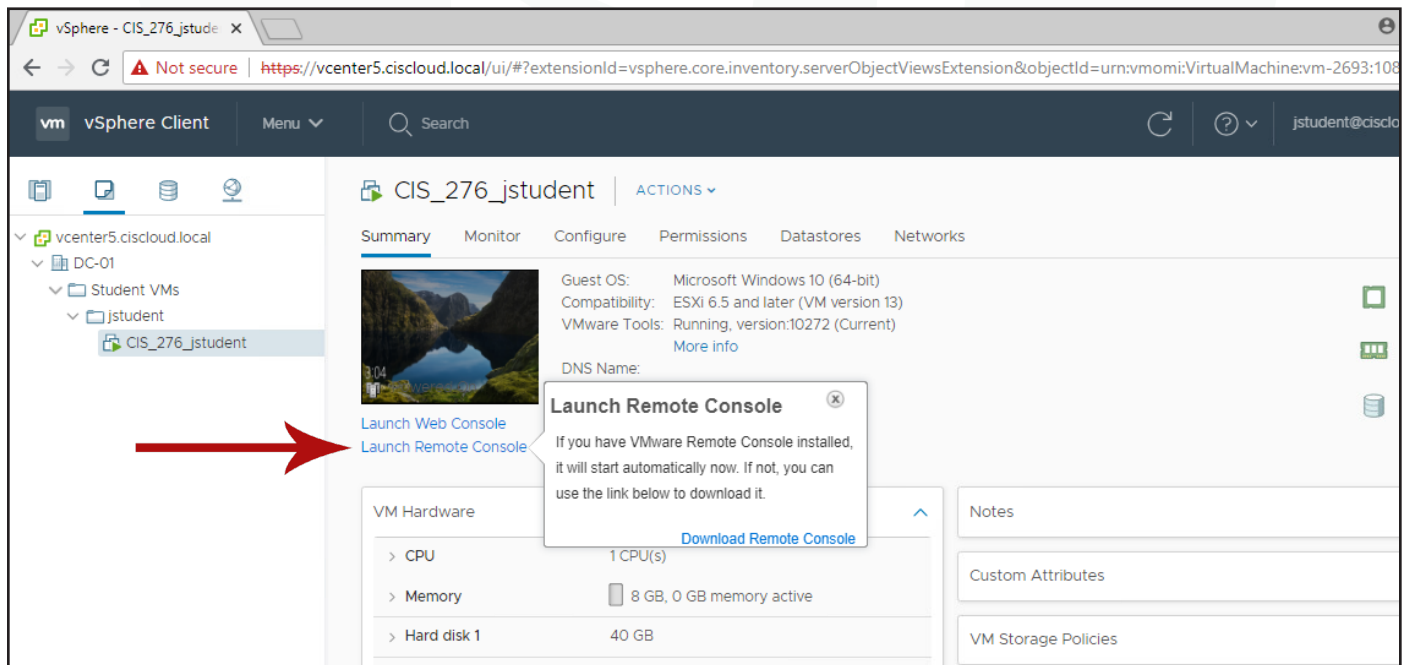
vSphere - CIS_276_jstude ×

Not secure https://vcenter5.ciscloud.local/ui/#?extensionId=vsphere.core.inventory.serverObjectViewsExtension&objectId=urn:vmomi:VirtualMachine:vm-2693:108

vm vSphere Client Menu Search jstudent@ciscloud

vcenter5.ciscloud.local
DC-01
Student VMs
jstudent
CIS_276_jstudent

CIS_276_jstudent ACTIONS

Summary Monitor Configure Permissions Datastores Networks

Guest OS: Microsoft Windows 10 (64-bit)
Compatibility: ESXi 6.5 and later (VM version 13)
VMware Tools: Running, version:10272 (Current)
More info
DNS Name:

3:04

Launch Web Console
Launch Remote Console

Launch Remote Console
If you have VMware Remote Console installed, it will start automatically now. If not, you can use the link below to download it.
Download Remote Console

VM Hardware
CPU 1 CPU(s)
Memory 8 GB, 0 GB memory active
Hard disk 1 40 GB

Notes
Custom Attributes
VM Storage Policies